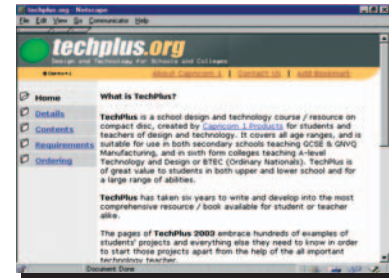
techplus.org - Netscape

File Edit View Go Communicator Help

techplus.org

Design and Technology for Schools and Colleges

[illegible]

About Capricorn 1 | Contact Us | Add Bookmark

Home

Details

Contents

Requirements

Ordering

What is TechPlus?

TechPlus is a school design and technology course / resource on compact disc, created by Capricorn 1 Products for students and teachers of design and technology. It covers all age ranges, and is suitable for use in both secondary schools teaching GCSE & GNVQ Manufacturing, and in sixth form colleges teaching A-level Technology and Design or BTEC (Ordinary Nationals). TechPlus is of great value to students in both upper and lower school and for a large range of abilities.

TechPlus has taken six years to write and develop into the most comprehensive resource / book available for student or teacher alike.

The pages of TechPlus 2003 embrace hundreds of examples of students' projects and everything else they need to know in order to start those projects apart from the help of the all important technology teacher.

Document: Done